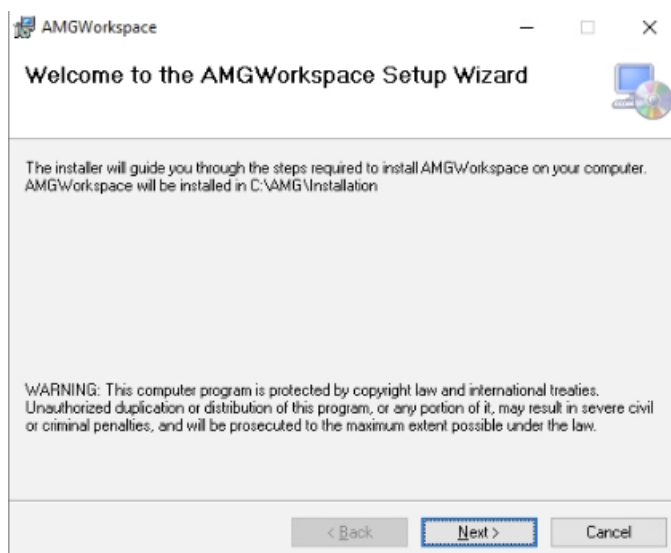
AMGWorkspace

Welcome to the AMGWorkspace Setup Wizard

The installer will guide you through the steps required to install AMGWorkspace on your computer. AMGWorkspace will be installed in C:\AMG\Installation

WARNING: This computer program is protected by copyright law and international treaties. Unauthorized duplication or distribution of this program, or any portion of it, may result in severe civil or criminal penalties, and will be prosecuted to the maximum extent possible under the law.

< Back Next > Cancel